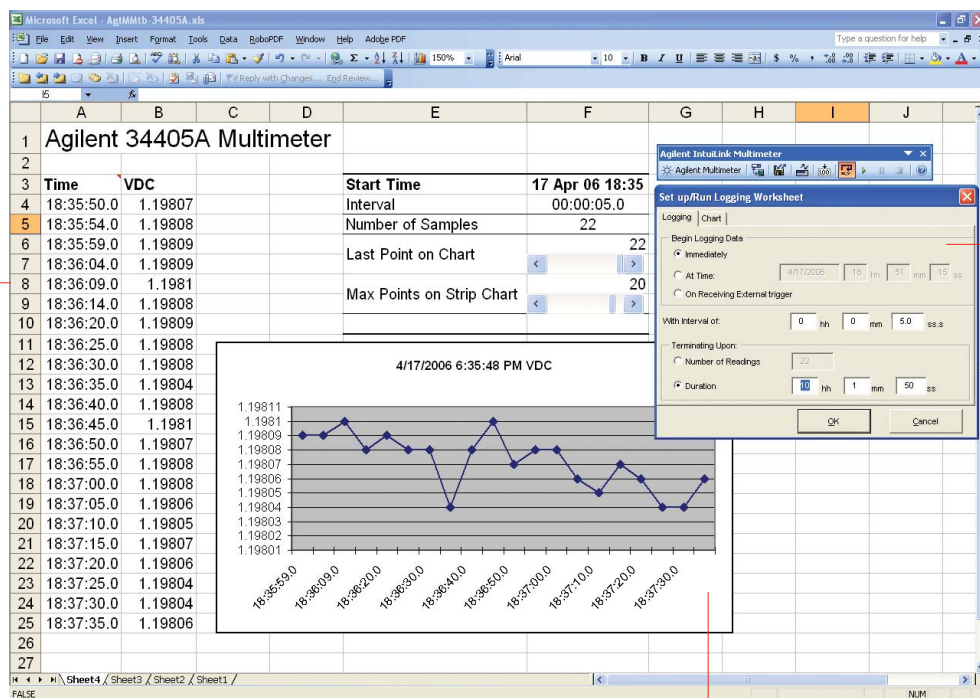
Microsoft Excel - AgtMMtb-34405A.xls

File Edit View Insert Format Tools Data RoboPDF Window Help Adobe PDF

Type a question for help

150% Arial 10 B I U $ %

Reply with Changes... End Review...

I5 fx

| | A | B | C | D | E | F | G | H | I | J |
|---|---|---|---|---|---|---|---|---|---|---|
| 1 | Agilent 34405A Multimeter | | | | | | | | | |
| 2 | | | | | | | | | | |
| 3 | Time | VDC | | | Start Time | 17 Apr 06 18:35 | | | | |
| 4 | 18:35:50.0 | 1.19807 | | | Interval | 00:00:05.0 | | | | |
| 5 | 18:35:54.0 | 1.19808 | | | Number of Samples | 22 | | | | |
| 6 | 18:35:59.0 | 1.19809 | | | Last Point on Chart | 22 | | | | |
| 7 | 18:36:04.0 | 1.19809 | | | | | | | | |
| 8 | 18:36:09.0 | 1.1981 | | | Max Points on Strip Chart | 20 | | | | |
| 9 | 18:36:14.0 | 1.19808 | | | | | | | | |
| 10 | 18:36:20.0 | 1.19809 | | | | | | | | |
| 11 | 18:36:25.0 | 1.19808 | | | | | | | | |
| 12 | 18:36:30.0 | 1.19808 | | | | | | | | |
| 13 | 18:36:35.0 | 1.19804 | | | | | | | | |
| 14 | 18:36:40.0 | 1.19808 | | | | | | | | |
| 15 | 18:36:45.0 | 1.1981 | | | | | | | | |
| 16 | 18:36:50.0 | 1.19807 | | | | | | | | |
| 17 | 18:36:55.0 | 1.19808 | | | | | | | | |
| 18 | 18:37:00.0 | 1.19808 | | | | | | | | |
| 19 | 18:37:05.0 | 1.19806 | | | | | | | | |
| 20 | 18:37:10.0 | 1.19805 | | | | | | | | |
| 21 | 18:37:15.0 | 1.19807 | | | | | | | | |
| 22 | 18:37:20.0 | 1.19806 | | | | | | | | |
| 23 | 18:37:25.0 | 1.19804 | | | | | | | | |
| 24 | 18:37:30.0 | 1.19804 | | | | | | | | |
| 25 | 18:37:35.0 | 1.19806 | | | | | | | | |
| 26 | | | | | | | | | | |
| 27 | | | | | | | | | | |

4/17/2006 6:35:48 PM VDC

1.19811
1.1981
1.19809
1.19808
1.19807
1.19806
1.19805
1.19804
1.19803
1.19802
1.19801

18:35:59.0 18:36:09.0 18:36:20.0 18:36:30.0 18:36:40.0 18:36:50.0 18:37:00.0 18:37:10.0 18:37:20.0 18:37:30.0

Agilent IntuiLink Multimeter
Agilent Multimeter

Set up/Run Logging Worksheet
Logging Chart
Begin Logging Data
Immediately
At Time: 4/17/2006 18 hh 51 mm 15 ss
On Receiving External trigger
With Interval of: 0 hh 0 mm 5.0 ss.s
Terminating Upon:
Number of Readings 22
Duration 10 hh 1 mm 50 ss
OK Cancel

Sheet4 Sheet3 Sheet2 Sheet1
FALSE NUM